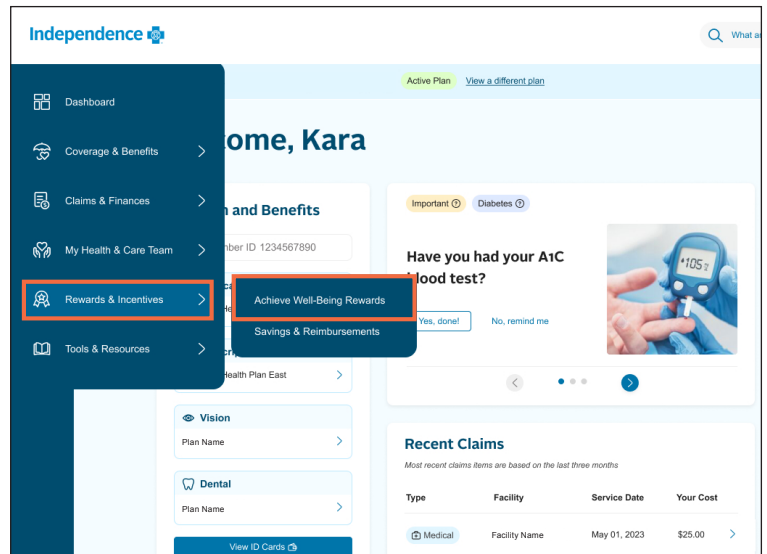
Independence

What ar

Active Plan View a different plan

Dashboard

Coverage & Benefits

Claims & Finances

My Health & Care Team

Rewards & Incentives

Tools & Resources

Achieve Well-Being Rewards

Savings & Reimbursements

ome, Kara

n and Benefits

mber ID 1234567890

Health Plan East

Vision

Plan Name

Dental

Plan Name

View ID Cards

Important Diabetes

Have you had your A1C blood test?

Yes, done! No, remind me

105

Recent Claims

Most recent claims items are based on the last three months

| Type | Facility | Service Date | Your Cost |
|---|---|---|---|
| Medical | Facility Name | May 01, 2023 | $25.00 |